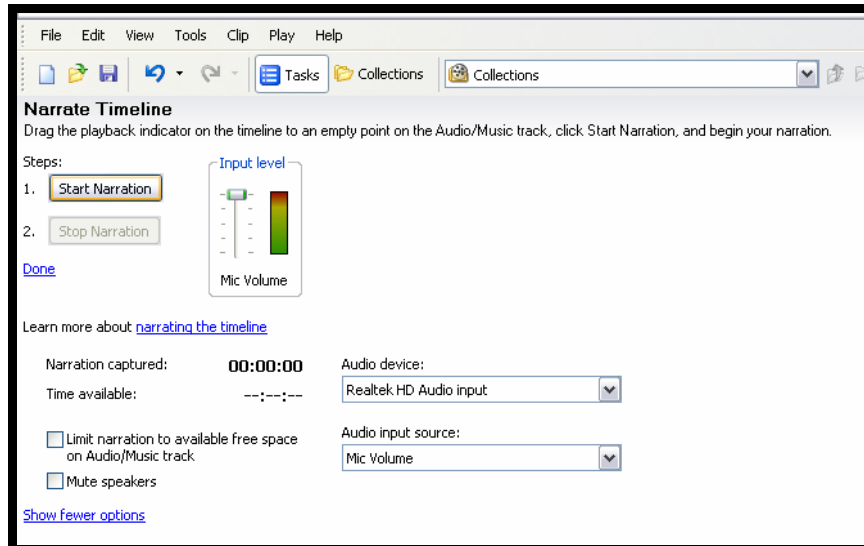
File Edit View Tools Clip Play Help

Tasks Collections Collections

**Narrate Timeline**
Drag the playback indicator on the timeline to an empty point on the Audio/Music track, click Start Narration, and begin your narration.

Steps:
1. Start Narration

2. Stop Narration

Done

Input level

Mic Volume

Learn more about narrating the timeline

Narration captured: 00:00:00
Time available: --:--:--

Limit narration to available free space on Audio/Music track

Mute speakers

Audio device:
Realtek HD Audio input

Audio input source:
Mic Volume

Show fewer options